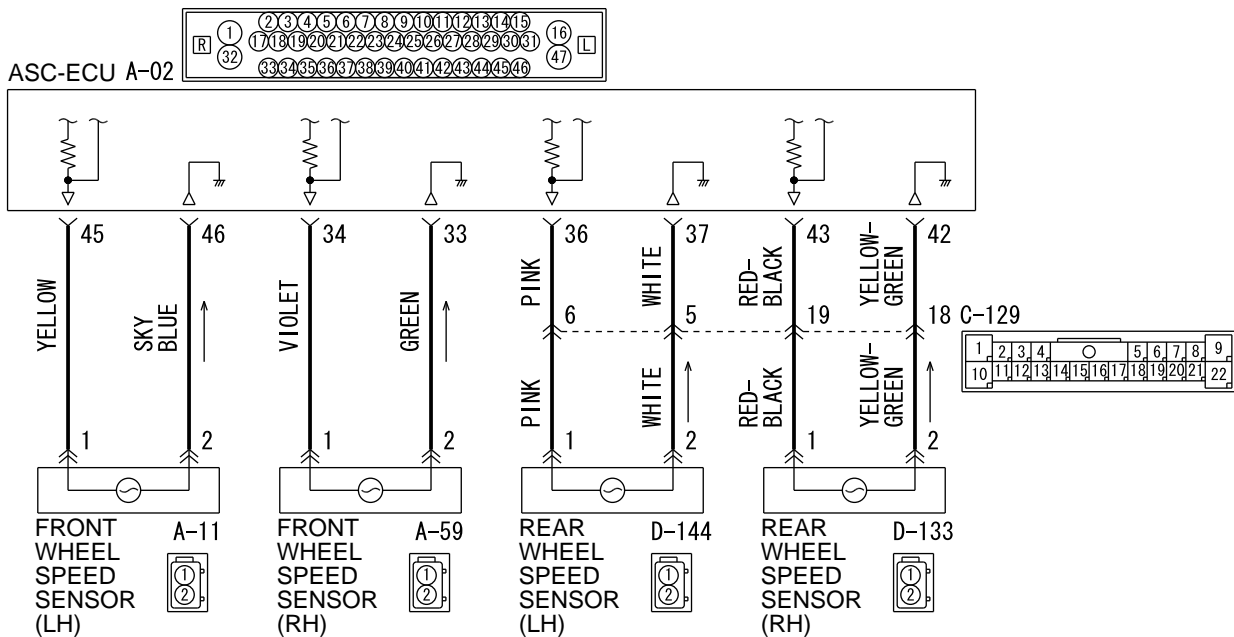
R ① ②③④⑤⑥⑦⑧⑨⑩⑪⑫⑬⑭⑮ ⑯ L
㉜ ⑰⑱⑲⑳㉑㉒㉓㉔㉕㉖㉗㉘㉙㉚㉛ ㊼
㉝㉞㉟㊱㊲㊳㊴㊵㊶㊷㊸㊹㊺㊻

ASC-ECU A-02

45 46 34 33 36 37 43 42

YELLOW SKY BLUE VIOLET GREEN PINK WHITE RED-BLACK YELLOW-GREEN

6 5 19 18 C-129

| 1 | 2 | 3 | 4 | | 5 | 6 | 7 | 8 | 9 |
|---|---|---|---|---|---|---|---|---|---|
| 10 | 11 | 12 | 13 | 14 15 16 17 | 18 | 19 | 20 | 21 | 22 |

PINK WHITE RED-BLACK YELLOW-GREEN

1 2 1 2 1 2 1 2

FRONT WHEEL SPEED SENSOR (LH) A-11

FRONT WHEEL SPEED SENSOR (RH) A-59

REAR WHEEL SPEED SENSOR (LH) D-144

REAR WHEEL SPEED SENSOR (RH) D-133

① ② ① ② ① ② ① ②